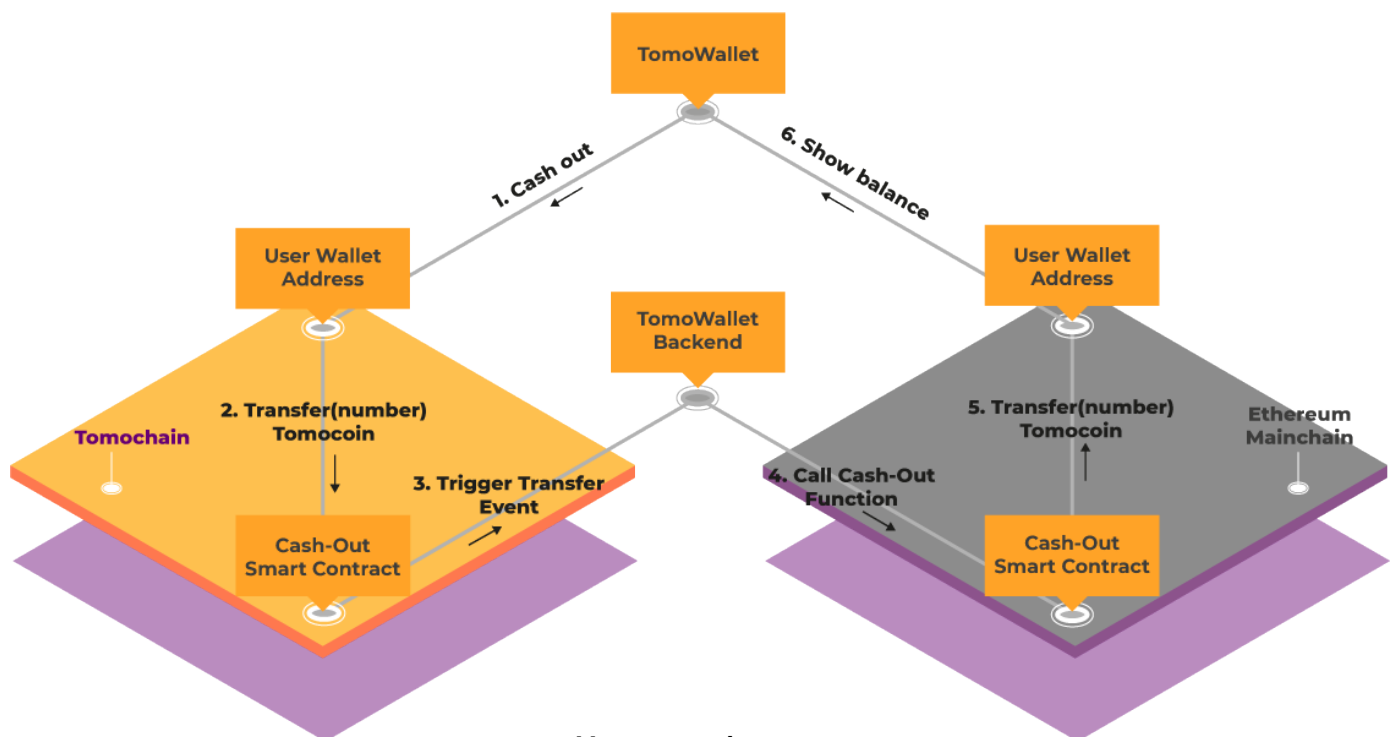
TomoWallet

1. Cash out

6. Show balance

User Wallet Address

User Wallet Address

TomoWallet Backend

2. Transfer(number) Tomocoin

Tomochain

5. Transfer(number) Tomocoin

Ethereum Mainchain

3. Trigger Transfer Event

4. Call Cash-Out Function

Cash-Out Smart Contract

Cash-Out Smart Contract

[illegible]